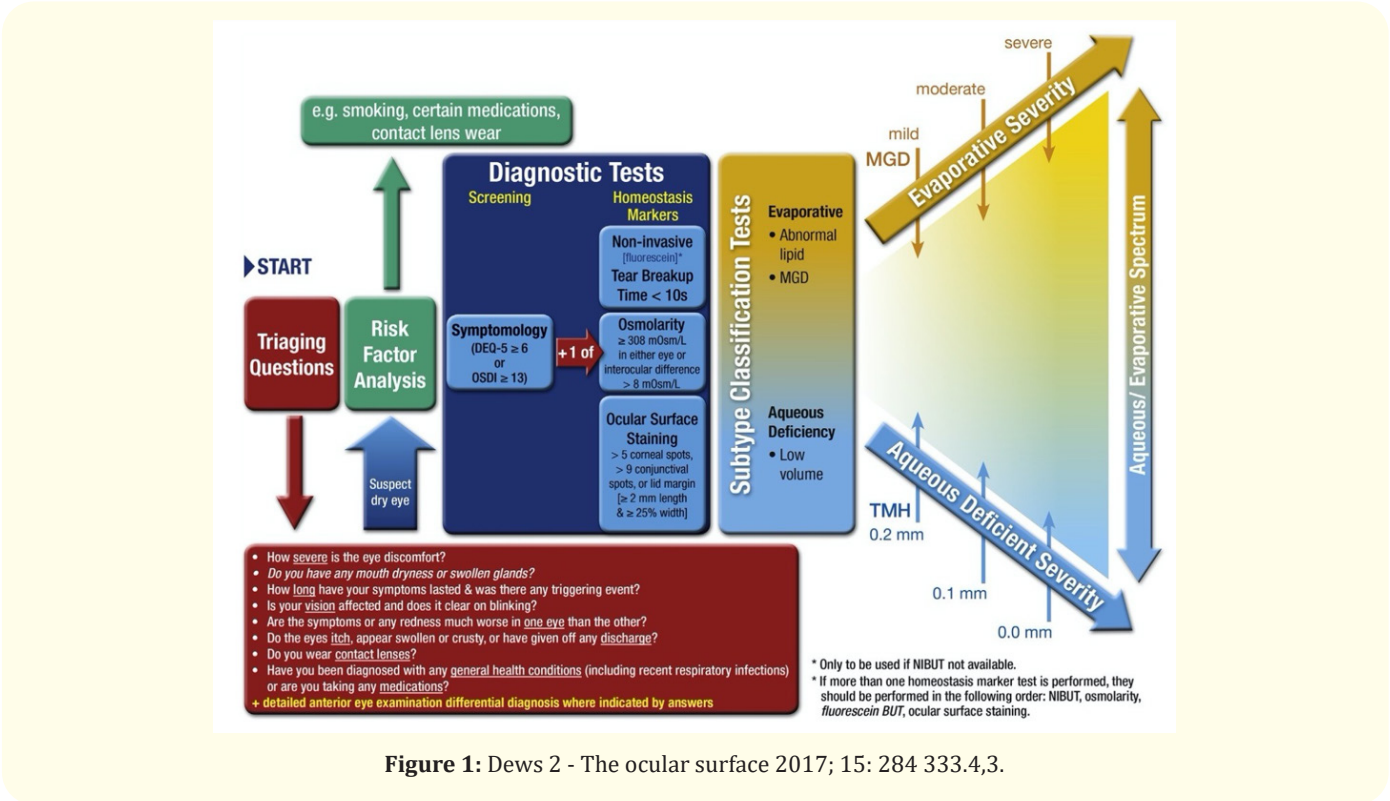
e.g. smoking, certain medications, contact lens wear

START

Triaging Questions

Risk Factor Analysis

Suspect dry eye

Diagnostic Tests

Screening

Homeostasis Markers

Symptomology (DEQ-5 ≥ 6 or OSDI ≥ 13)

+1 of

Non-invasive [fluorescein]* Tear Breakup Time < 10s

Osmolarity ≥ 308 mOsm/L in either eye or interocular difference > 8 mOsm/L

Ocular Surface Staining > 5 corneal spots, > 9 conjunctival spots, or lid margin [≥ 2 mm length & ≥ 25% width]

Subtype Classification Tests

Evaporative
• Abnormal lipid
• MGD

Aqueous Deficiency
• Low volume

mild
moderate
severe
MGD

Evaporative Severity

Aqueous/ Evaporative Spectrum

TMH
0.2 mm
0.1 mm
0.0 mm

Aqueous Deficient Severity

• How severe is the eye discomfort?
• Do you have any mouth dryness or swollen glands?
• How long have your symptoms lasted & was there any triggering event?
• Is your vision affected and does it clear on blinking?
• Are the symptoms or any redness much worse in one eye than the other?
• Do the eyes itch, appear swollen or crusty, or have given off any discharge?
• Do you wear contact lenses?
• Have you been diagnosed with any general health conditions (including recent respiratory infections) or are you taking any medications?
+ detailed anterior eye examination differential diagnosis where indicated by answers

* Only to be used if NIBUT not available.
* If more than one homeostasis marker test is performed, they should be performed in the following order: NIBUT, osmolarity, fluorescein BUT, ocular surface staining.

Figure 1: Dews 2 - The ocular surface 2017; 15: 284 333.4,3.